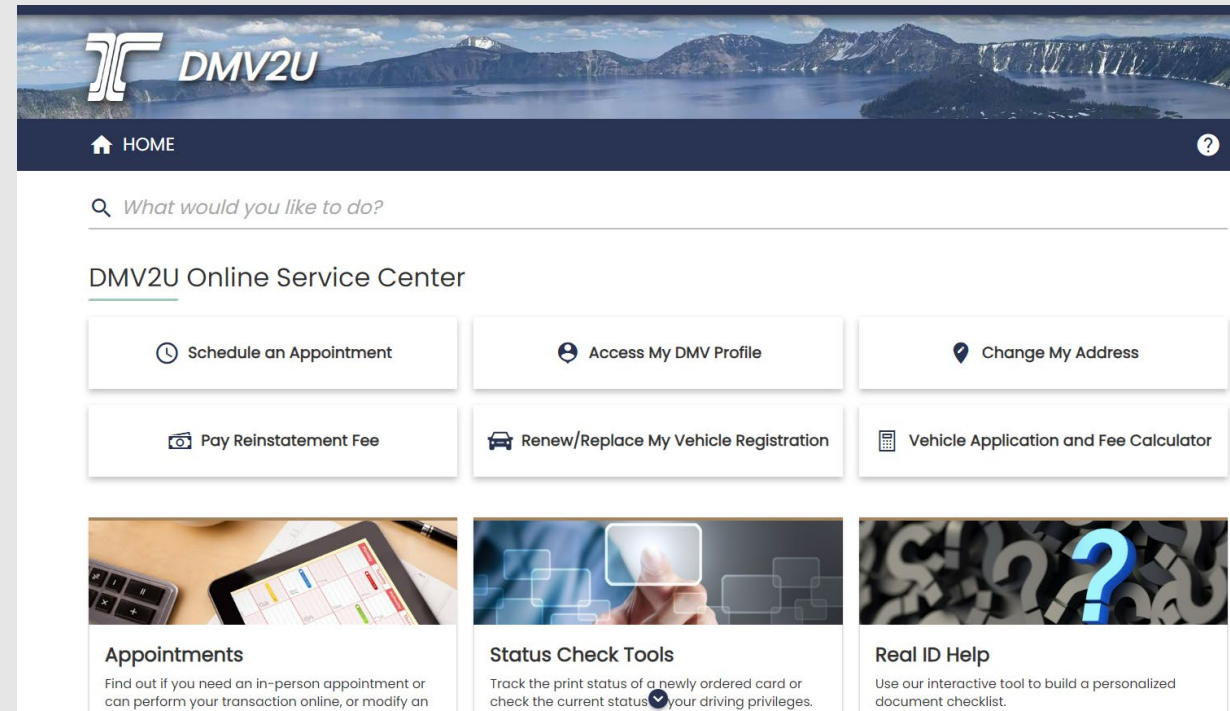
DMV2U

HOME

?

What would you like to do?

DMV2U Online Service Center

Schedule an Appointment

Access My DMV Profile

Change My Address

Pay Reinstatement Fee

Renew/Replace My Vehicle Registration

Vehicle Application and Fee Calculator

Appointments

Find out if you need an in-person appointment or can perform your transaction online, or modify an

Status Check Tools

Track the print status of a newly ordered card or check the current status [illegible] your driving privileges.

Real ID Help

Use our interactive tool to build a personalized document checklist.